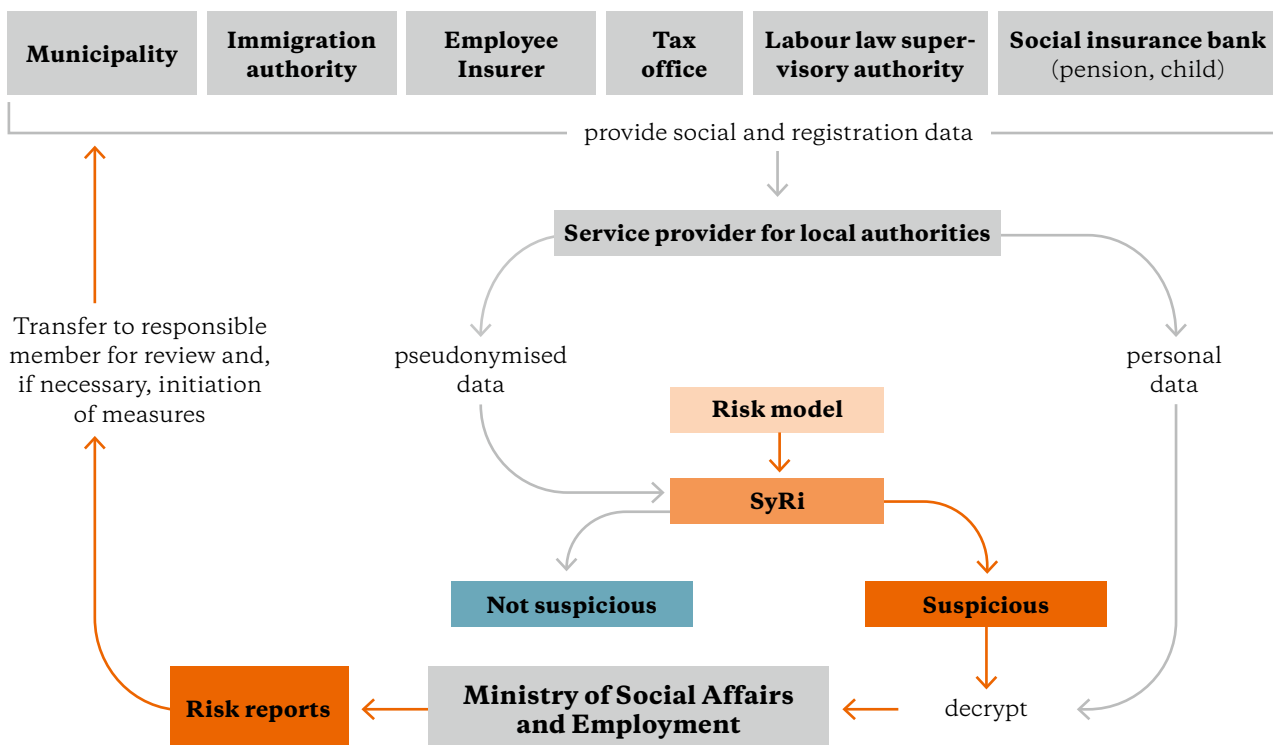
Municipality

Immigration authority

Employee Insurer

Tax office

Labour law supervisory authority

Social insurance bank (pension, child)

provide social and registration data

Service provider for local authorities

pseudonymised data

personal data

Transfer to responsible member for review and, if necessary, initiation of measures

Risk model

SyRi

Not suspicious

Suspicious

Risk reports

Ministry of Social Affairs and Employment

decrypt